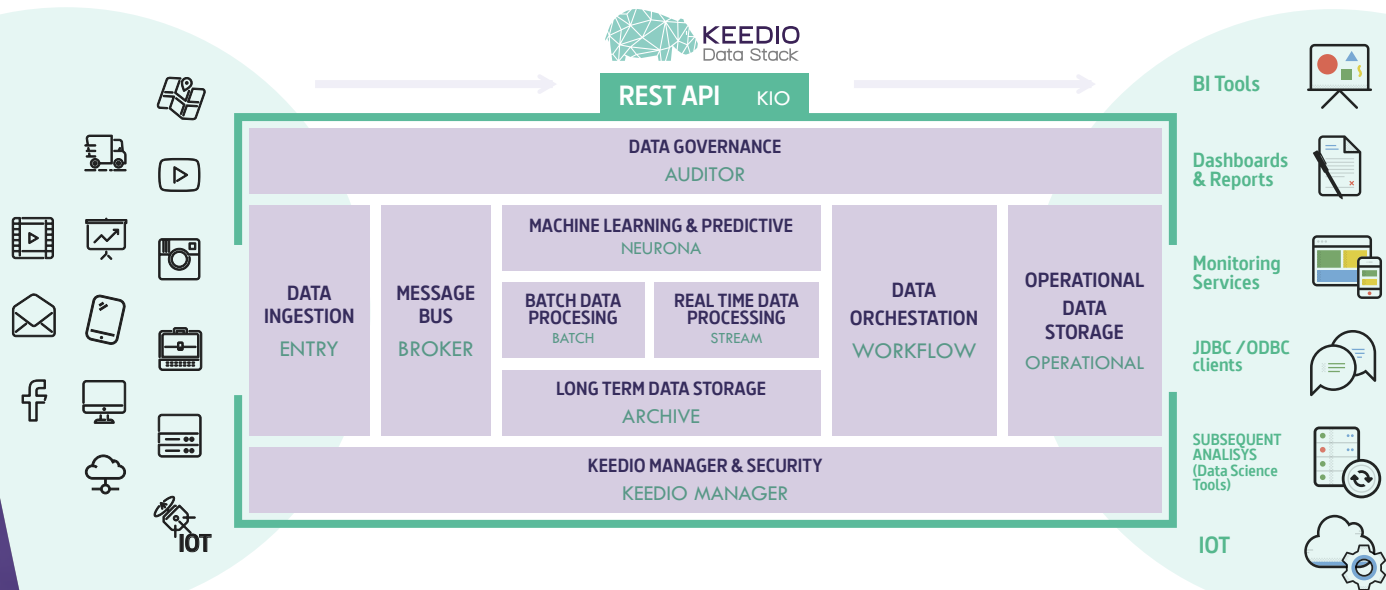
KEEDIO
Data Stack

REST API KIO

DATA GOVERNANCE
AUDITOR

DATA INGESTION
ENTRY

MESSAGE BUS
BROKER

MACHINE LEARNING & PREDICTIVE
NEURONA

BATCH DATA PROCESING
BATCH

REAL TIME DATA PROCESSING
STREAM

LONG TERM DATA STORAGE
ARCHIVE

DATA ORCHESTATION
WORKFLOW

OPERATIONAL DATA STORAGE
OPERATIONAL

KEEDIO MANAGER & SECURITY
KEEDIO MANAGER

IOT

BI Tools

Dashboards & Reports

Monitoring Services

JDBC / ODBC clients

SUBSEQUENT ANALISYS (Data Science Tools)

IOT